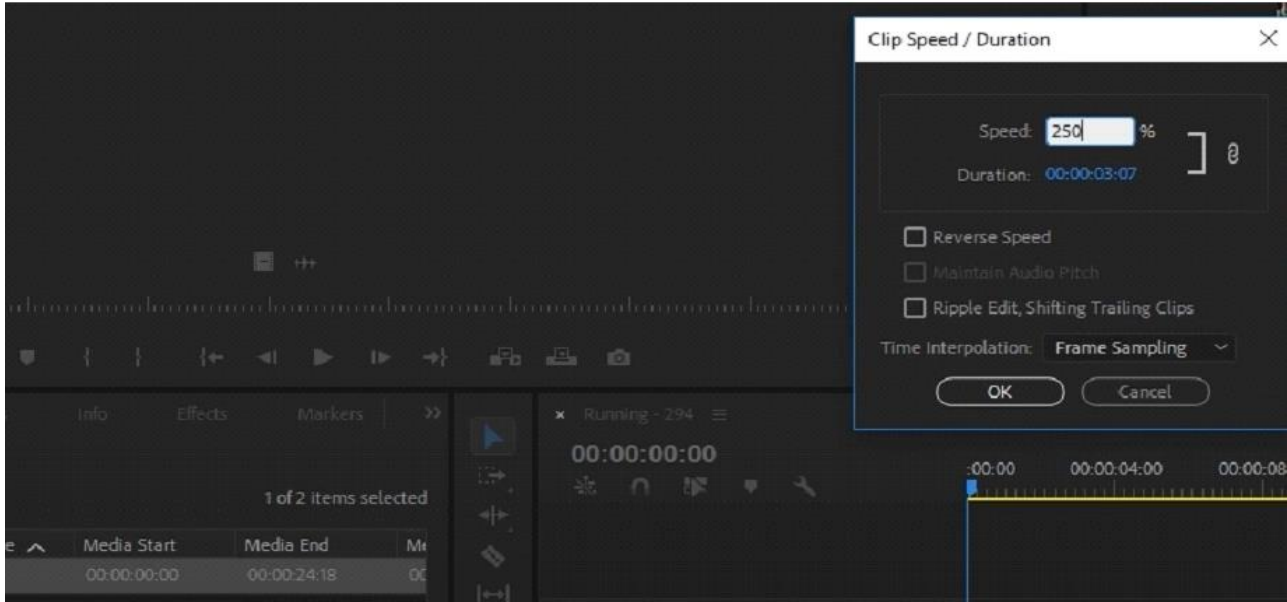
Clip Speed / Duration

Speed: 250 %

Duration: 00:00:03:07

Reverse Speed

Maintain Audio Pitch

Ripple Edit, Shifting Trailing Clips

Time Interpolation: Frame Sampling

OK

Cancel

Info Effects Markers >>

× Running - 294 ≡

00:00:00:00

:00:00 00:00:04:00 00:00:08

1 of 2 items selected

| e | Media Start | Media End | M |
|---|---|---|---|
| | 00:00:00:00 | 00:00:24:18 | 0 |